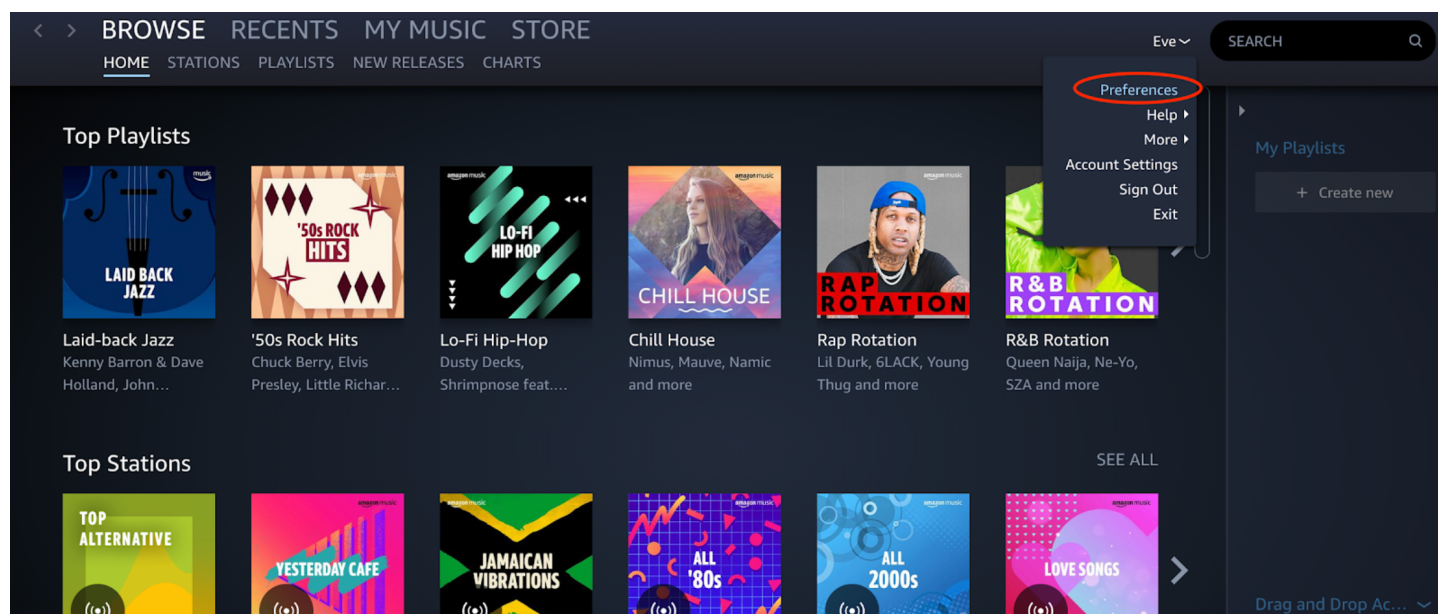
BROWSE RECENTS MY MUSIC STORE

HOME STATIONS PLAYLISTS NEW RELEASES CHARTS

Eve

SEARCH

Preferences
Help
More
Account Settings
Sign Out
Exit

My Playlists

+ Create new

Top Playlists

music
LAID BACK JAZZ
Laid-back Jazz
Kenny Barron & Dave Holland, John…

amazon music
'50s ROCK HITS
'50s Rock Hits
Chuck Berry, Elvis Presley, Little Richar…

amazon music
LO-FI HIP HOP
Lo-Fi Hip-Hop
Dusty Decks, Shrimpnose feat.…

amazon music
CHILL HOUSE
Chill House
Nimus, Mauve, Namic and more

amazon music
RAP ROTATION
Rap Rotation
Lil Durk, 6LACK, Young Thug and more

R&B ROTATION
R&B Rotation
Queen Naija, Ne-Yo, SZA and more

Top Stations

SEE ALL

TOP ALTERNATIVE

YESTERDAY CAFE

amazon music
JAMAICAN VIBRATIONS

amazon music
ALL '80s

amazon music
ALL 2000s

amazon music
LOVE SONGS

Drag and Drop Ac…